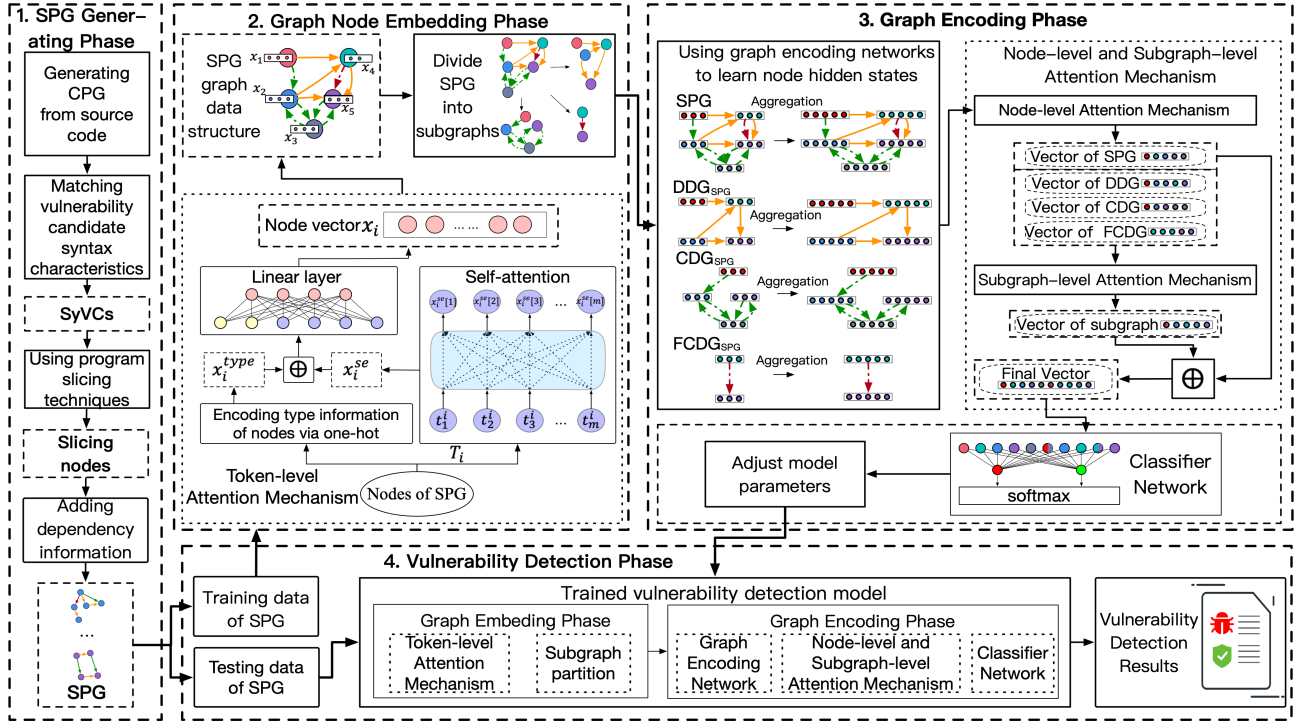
1. SPG Generating Phase

Generating CPG from source code

Matching vulnerability candidate syntax characteristics

SyVCs

Using program slicing techniques

Slicing nodes

Adding dependency information

...

SPG

2. Graph Node Embedding Phase

SPG graph data structure

$x_1$ $x_2$ $x_3$ $x_4$ $x_5$

Divide SPG into subgraphs

Node vector $x_i$

......

Linear layer

Self-attention

$x_i^{se}[1]$ $x_i^{se}[2]$ $x_i^{se}[3]$ ... $x_i^{se}[m]$

$x_i^{type}$ $\oplus$ $x_i^{se}$

$t_1^i$ $t_2^i$ $t_3^i$ ... $t_m^i$

Encoding type information of nodes via one-hot

$T_i$

Token-level Attention Mechanism

Nodes of SPG

3. Graph Encoding Phase

Using graph encoding networks to learn node hidden states

SPG

Aggregation

$DDG_{SPG}$

Aggregation

$CDG_{SPG}$

Aggregation

$FCDG_{SPG}$

Aggregation

Node-level and Subgraph-level Attention Mechanism

Node-level Attention Mechanism

Vector of SPG

Vector of DDG

Vector of CDG

Vector of FCDG

Subgraph-level Attention Mechanism

Vector of subgraph

$\oplus$

Final Vector

Adjust model parameters

softmax

Classifier Network

4. Vulnerability Detection Phase

Training data of SPG

Testing data of SPG

Trained vulnerability detection model

Graph Embeding Phase

Token-level Attention Mechanism

Subgraph partition

Graph Encoding Phase

Graph Encoding Network

Node-level and Subgraph-level Attention Mechanism

Classifier Network

Vulnerability Detection Results